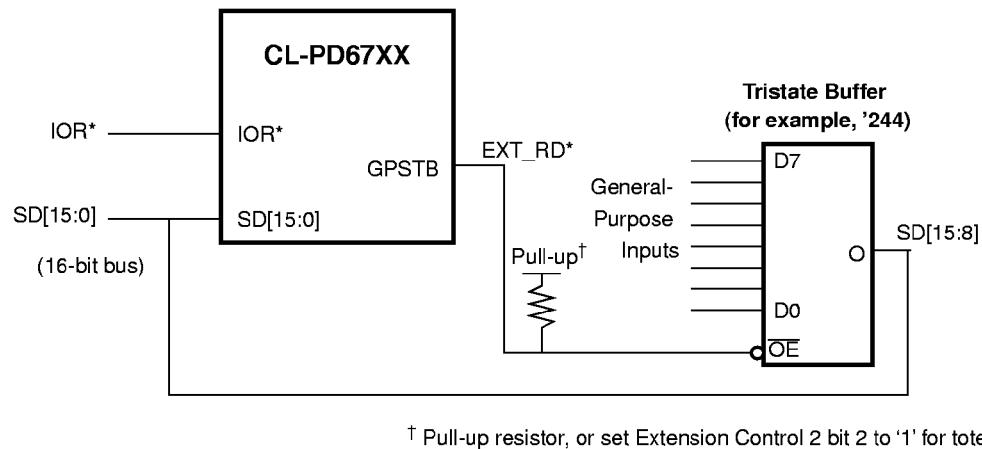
CL-PD67XX

IOR*

IOR*

GPSTB

EXT_RD*

SD[15:0]

SD[15:0]

(16-bit bus)

Tristate Buffer
(for example, ’244)

D7

General-
Purpose
Inputs

D0

$\overline{OE}$

O

SD[15:8]

Pull-up†

† Pull-up resistor, or set Extension Control 2 bit 2 to ‘1’ for tote